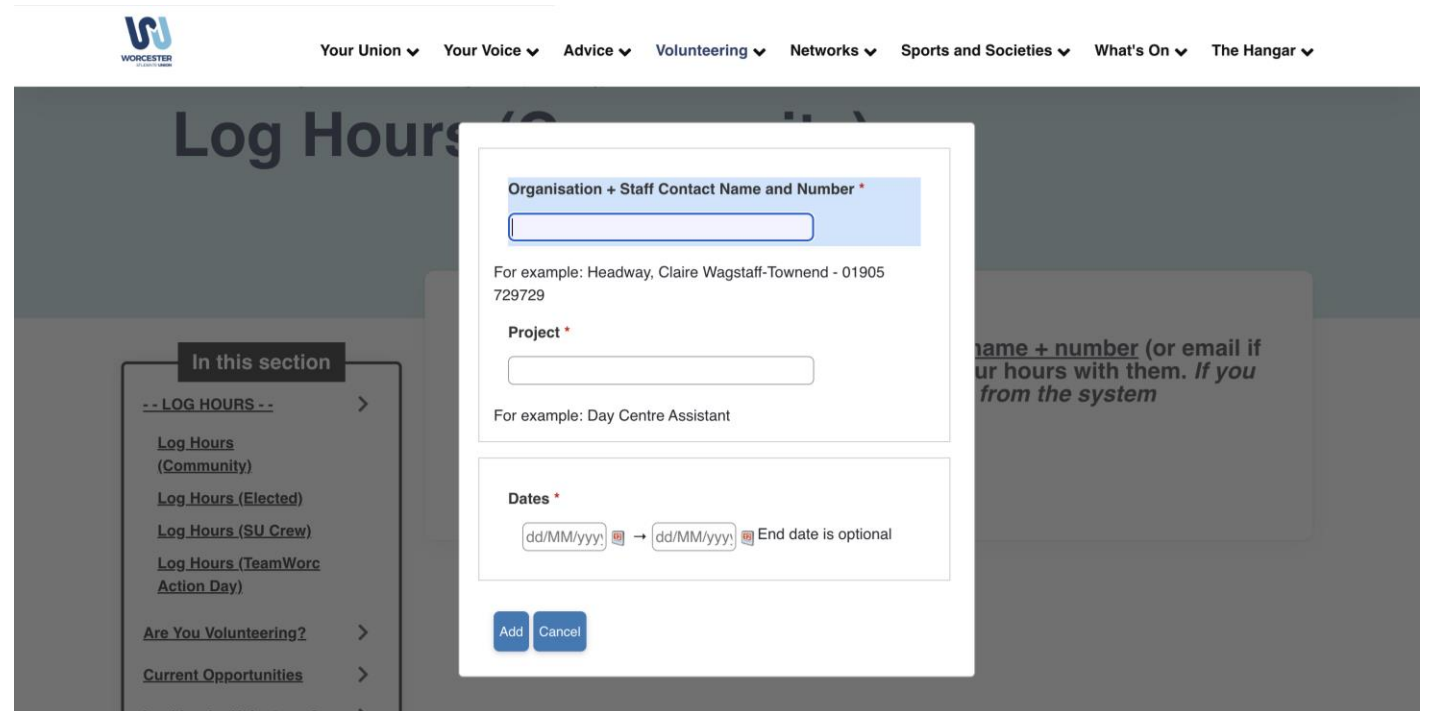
WORCESTER STUDENTS' UNION

Your Union Your Voice Advice Volunteering Networks Sports and Societies What's On The Hangar

Log Hours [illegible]

Organisation + Staff Contact Name and Number *

For example: Headway, Claire Wagstaff-Townend - 01905 729729

Project *

For example: Day Centre Assistant

Dates *

dd/MM/yyyy → dd/MM/yyyy End date is optional

Add Cancel

In this section

- - LOG HOURS - -

Log Hours (Community)

Log Hours (Elected)

Log Hours (SU Crew)

Log Hours (TeamWorc Action Day)

Are You Volunteering?

Current Opportunities

name + number (or email if ur hours with them. If you from the system